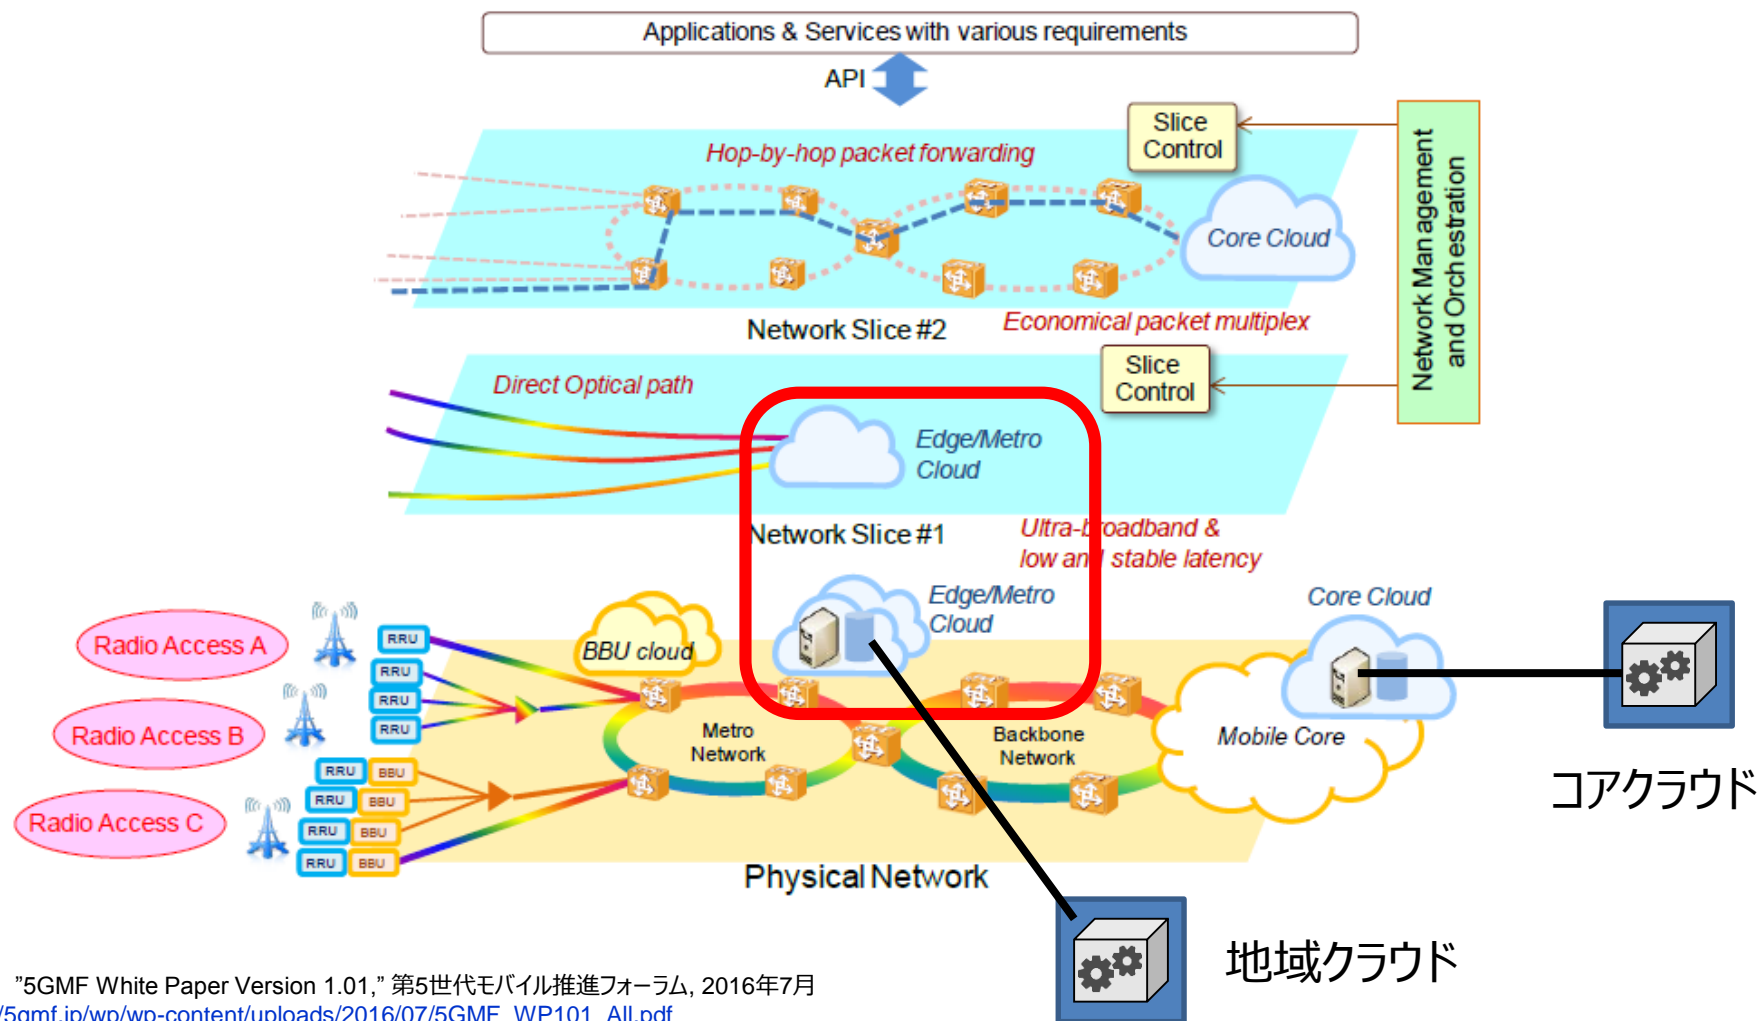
Applications & Services with various requirements

API

Slice Control

Network Management and Orchestration

Hop-by-hop packet forwarding

Core Cloud

Network Slice #2

Economical packet multiplex

Slice Control

Direct Optical path

Edge/Metro Cloud

Network Slice #1

Ultra-broadband & low and stable latency

Radio Access A

Radio Access B

Radio Access C

RRU

RRU

RRU

RRU

RRU BBU

RRU BBU

RRU BBU

RRU BBU

BBU cloud

Edge/Metro Cloud

Core Cloud

Metro Network

Backbone Network

Mobile Core

コアクラウド

Physical Network

地域クラウド

"5GMF White Paper Version 1.01," 第5世代モバイル推進フォーラム, 2016年7月

/5gmf.jp/wp/wp-content/uploads/2016/07/5GMF_WP101_All.pdf